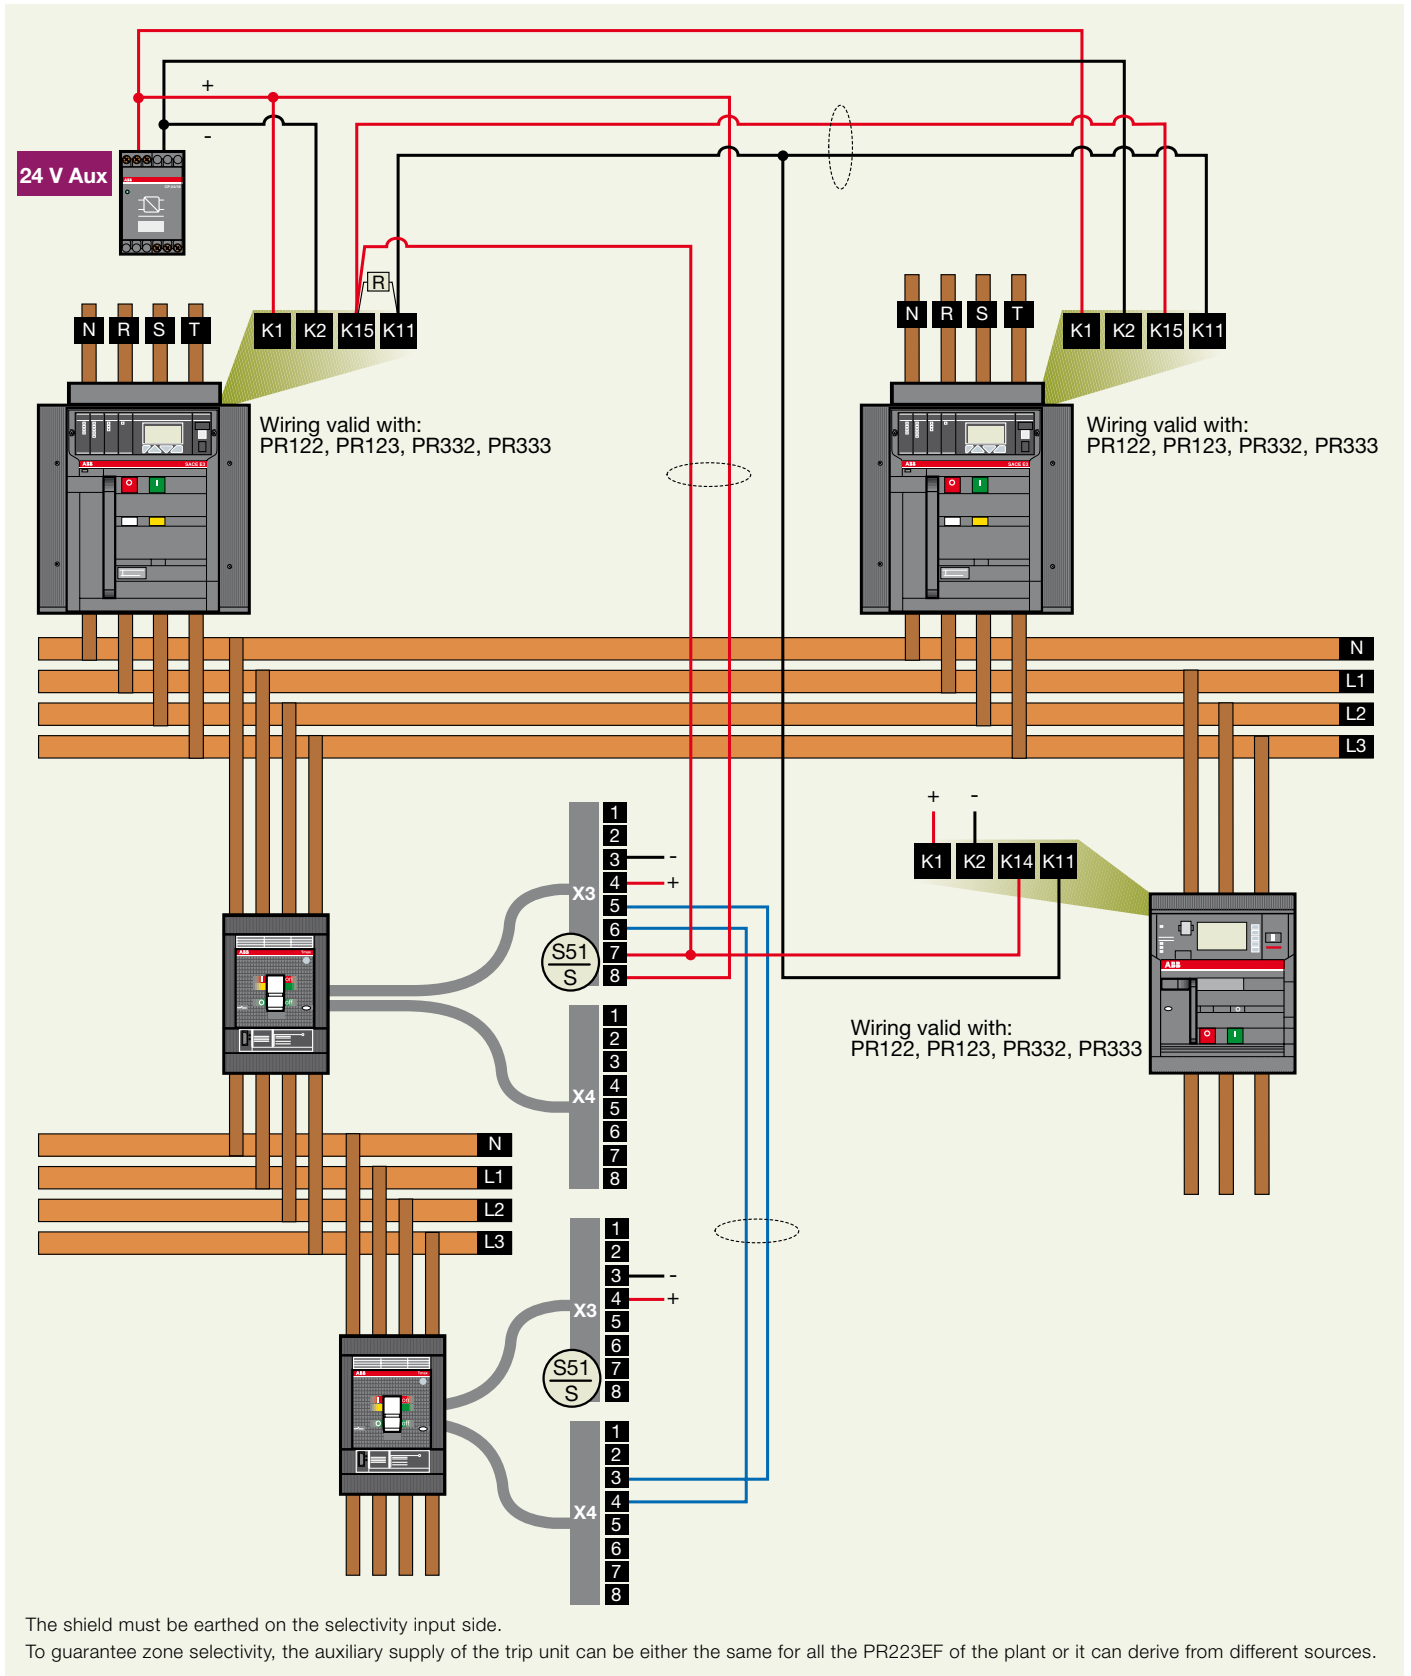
+
-
24 V Aux
R
N R S T
K1 K2 K15 K11
Wiring valid with:
PR122, PR123, PR332, PR333

N R S T
K1 K2 K15 K11
Wiring valid with:
PR122, PR123, PR332, PR333

N
L1
L2
L3

+ -
K1 K2 K14 K11

X3
1
2
3 -
4 +
5
6
7
8
S51
S

Wiring valid with:
PR122, PR123, PR332, PR333

X4
1
2
3
4
5
6
7
8

N
L1
L2
L3

X3
1
2
3 -
4 +
5
6
7
8
S51
S

X4
1
2
3
4
5
6
7
8

The shield must be earthed on the selectivity input side.
To guarantee zone selectivity, the auxiliary supply of the trip unit can be either the same for all the PR223EF of the plant or it can derive from different sources.